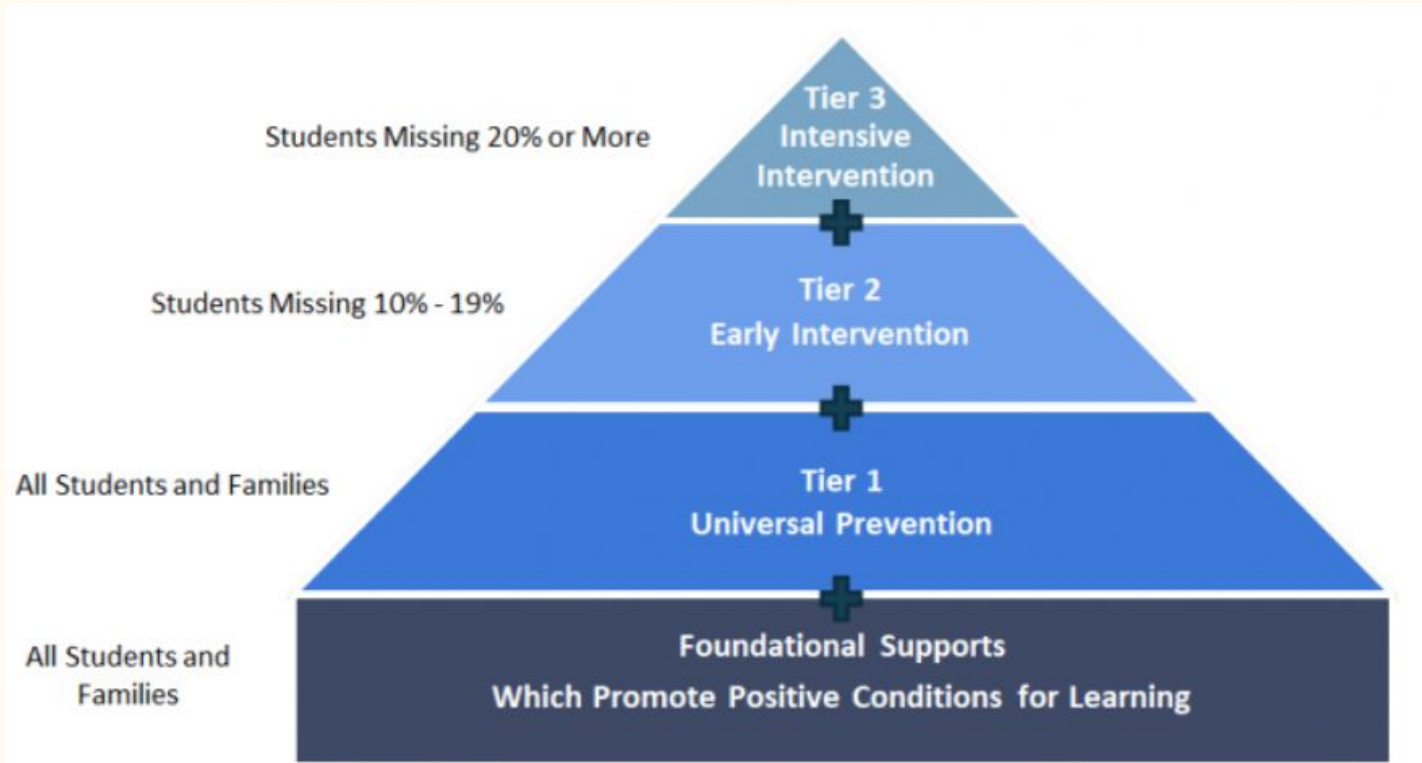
Students Missing 20% or More

Tier 3
Intensive
Intervention

Students Missing 10% - 19%

Tier 2
Early Intervention

All Students and Families

Tier 1
Universal Prevention

All Students and Families

Foundational Supports
Which Promote Positive Conditions for Learning